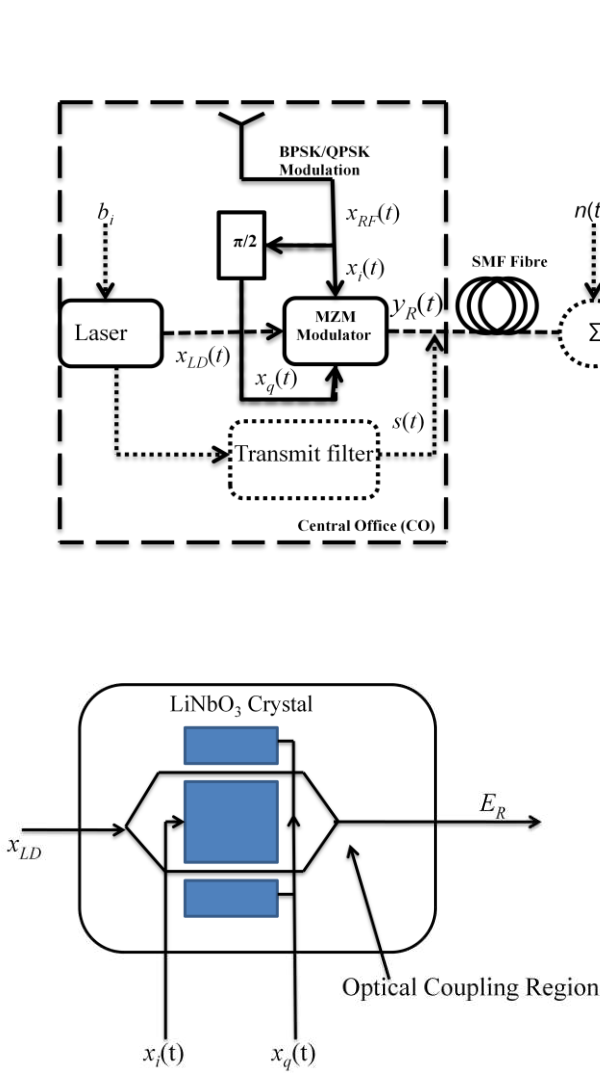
BPSK/QPSK Modulation

$b_i$

$x_{RF}(t)$

$n(t$

$\pi/2$

$x_i(t)$

SMF Fibre

Laser

MZM Modulator

$y_R(t)$

$\Sigma$

$x_{LD}(t)$

$x_q(t)$

$s(t)$

Transmit filter

Central Office (CO)

$LiNbO_3$ Crystal

$E_R$

$x_{LD}$

Optical Coupling Region

$x_i$(t)

$x_q$(t)